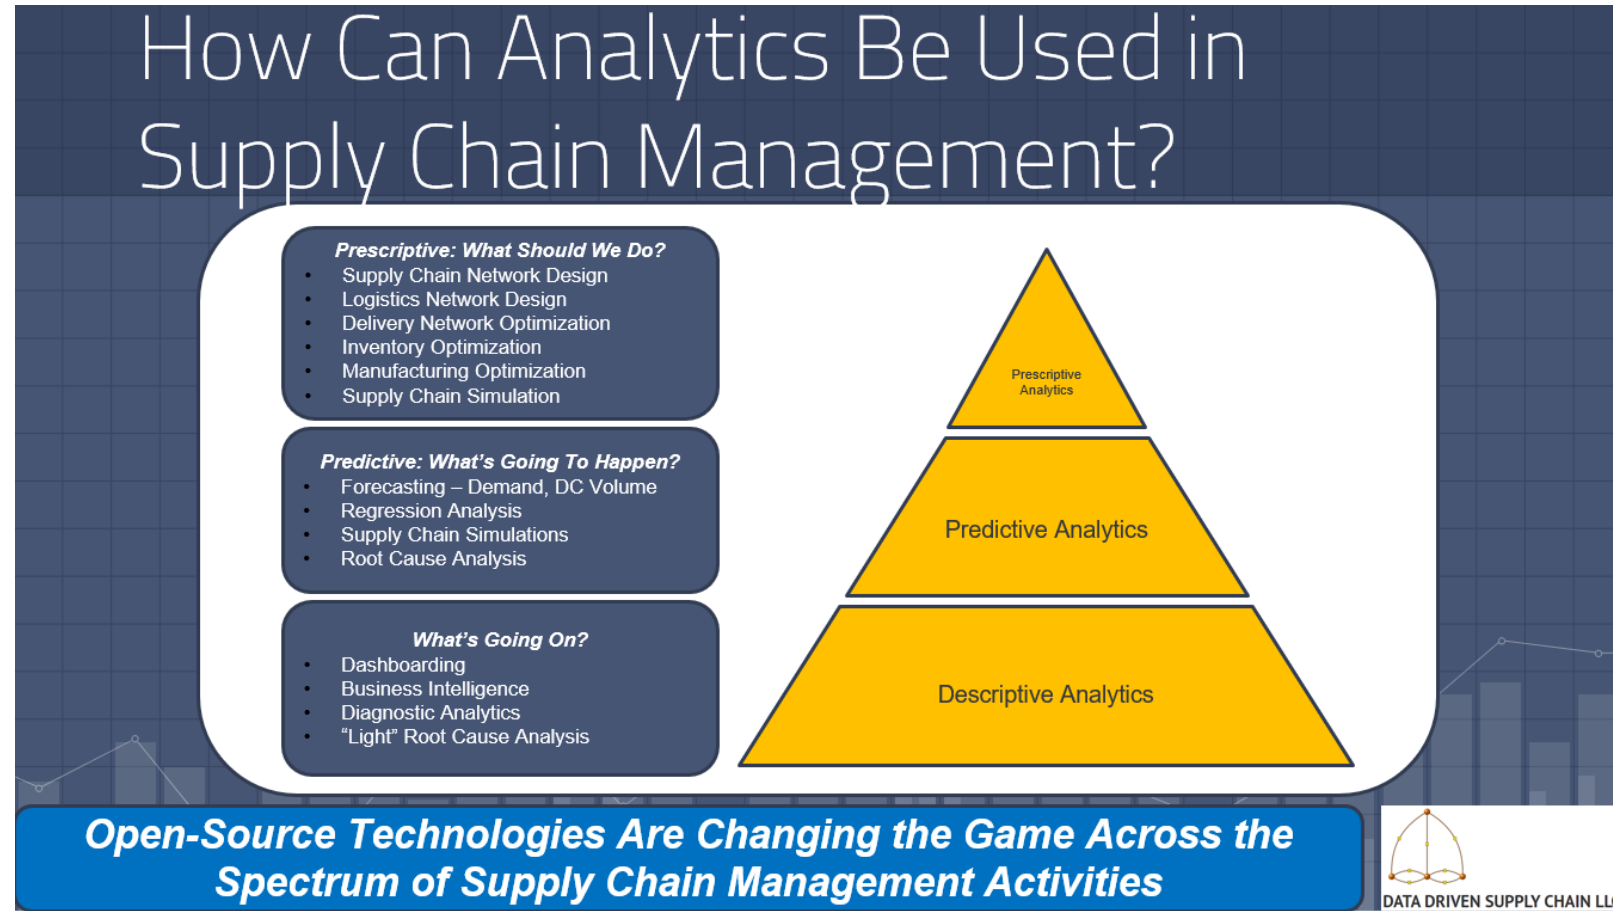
How Can Analytics Be Used in Supply Chain Management?

Prescriptive: What Should We Do?
- Supply Chain Network Design
- Logistics Network Design
- Delivery Network Optimization
- Inventory Optimization
- Manufacturing Optimization
- Supply Chain Simulation

Predictive: What's Going To Happen?
- Forecasting – Demand, DC Volume
- Regression Analysis
- Supply Chain Simulations
- Root Cause Analysis

What's Going On?
- Dashboarding
- Business Intelligence
- Diagnostic Analytics
- "Light" Root Cause Analysis

Prescriptive Analytics

Predictive Analytics

Descriptive Analytics

Open-Source Technologies Are Changing the Game Across the Spectrum of Supply Chain Management Activities

DATA DRIVEN SUPPLY CHAIN LL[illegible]